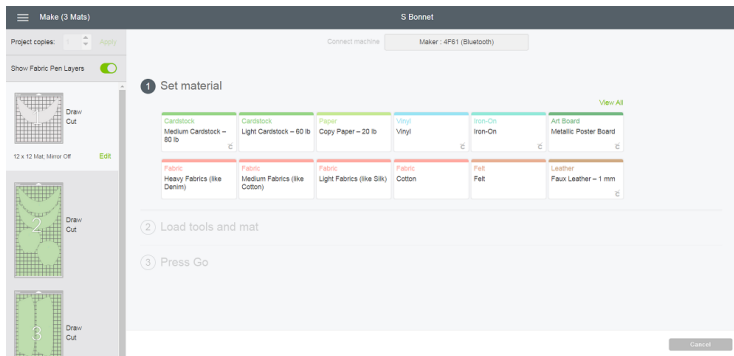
Make (3 Mats)

S Bonnet

Project copies: Apply

Show Fabric Pen Layers

Draw
Cut

12 x 12 Mat, Mirror Off Edit

2

Draw
Cut

3

Draw
Cut

Connect machine Maker : 4F61 (Bluetooth)

1 Set material

View All

| Cardstock Medium Cardstock – 80 lb | Cardstock Light Cardstock – 60 lb | Paper Copy Paper – 20 lb | Vinyl Vinyl | Iron-On Iron-On | Art Board Metallic Poster Board |
|---|---|---|---|---|---|
| Fabric Heavy Fabrics (like Denim) | Fabric Medium Fabrics (like Cotton) | Fabric Light Fabrics (like Silk) | Fabric Cotton | Felt Felt | Leather Faux Leather – 1 mm |

2 Load tools and mat

3 Press Go

Cancel